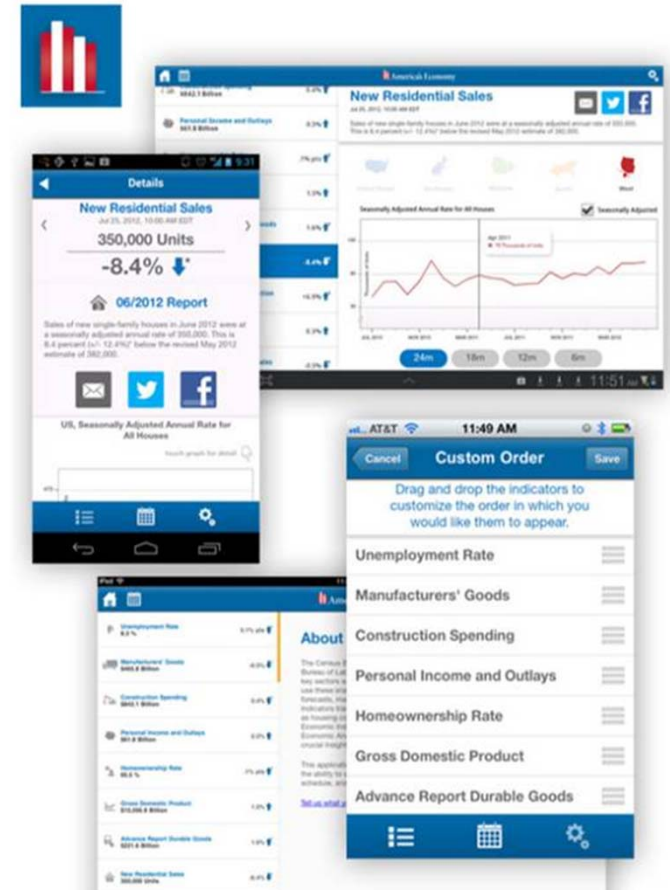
America's Economy

New Residential Sales

Jul 25, 2012, 10:00 AM EDT

Sales of new single-family houses in June 2012 were at a seasonally adjusted annual rate of 350,000. This is 8.4 percent (+/- 12.4%)* below the revised May 2012 estimate of 382,000.

Seasonally Adjusted Annual Rate for All Houses

Seasonally Adjusted

24m 18m 12m 6m

11:51

Details

New Residential Sales

Jul 25, 2012, 10:00 AM EDT

350,000 Units

-8.4%

06/2012 Report

Sales of new single-family houses in June 2012 were at a seasonally adjusted annual rate of 350,000. This is 8.4 percent (+/- 12.4%)* below the revised May 2012 estimate of 382,000.

US, Seasonally Adjusted Annual Rate for All Houses

Touch graph for detail

AT&T 11:49 AM

Cancel Custom Order Save

Drag and drop the indicators to customize the order in which you would like them to appear.

Unemployment Rate

Manufacturers' Goods

Construction Spending

Personal Income and Outlays

Homeownership Rate

Gross Domestic Product

Advance Report Durable Goods

Unemployment Rate

Manufacturers' Goods

Construction Spending

Personal Income and Outlays

Homeownership Rate

Gross Domestic Product

Advance Report Durable Goods

New Residential Sales
350,000 Units

About

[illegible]